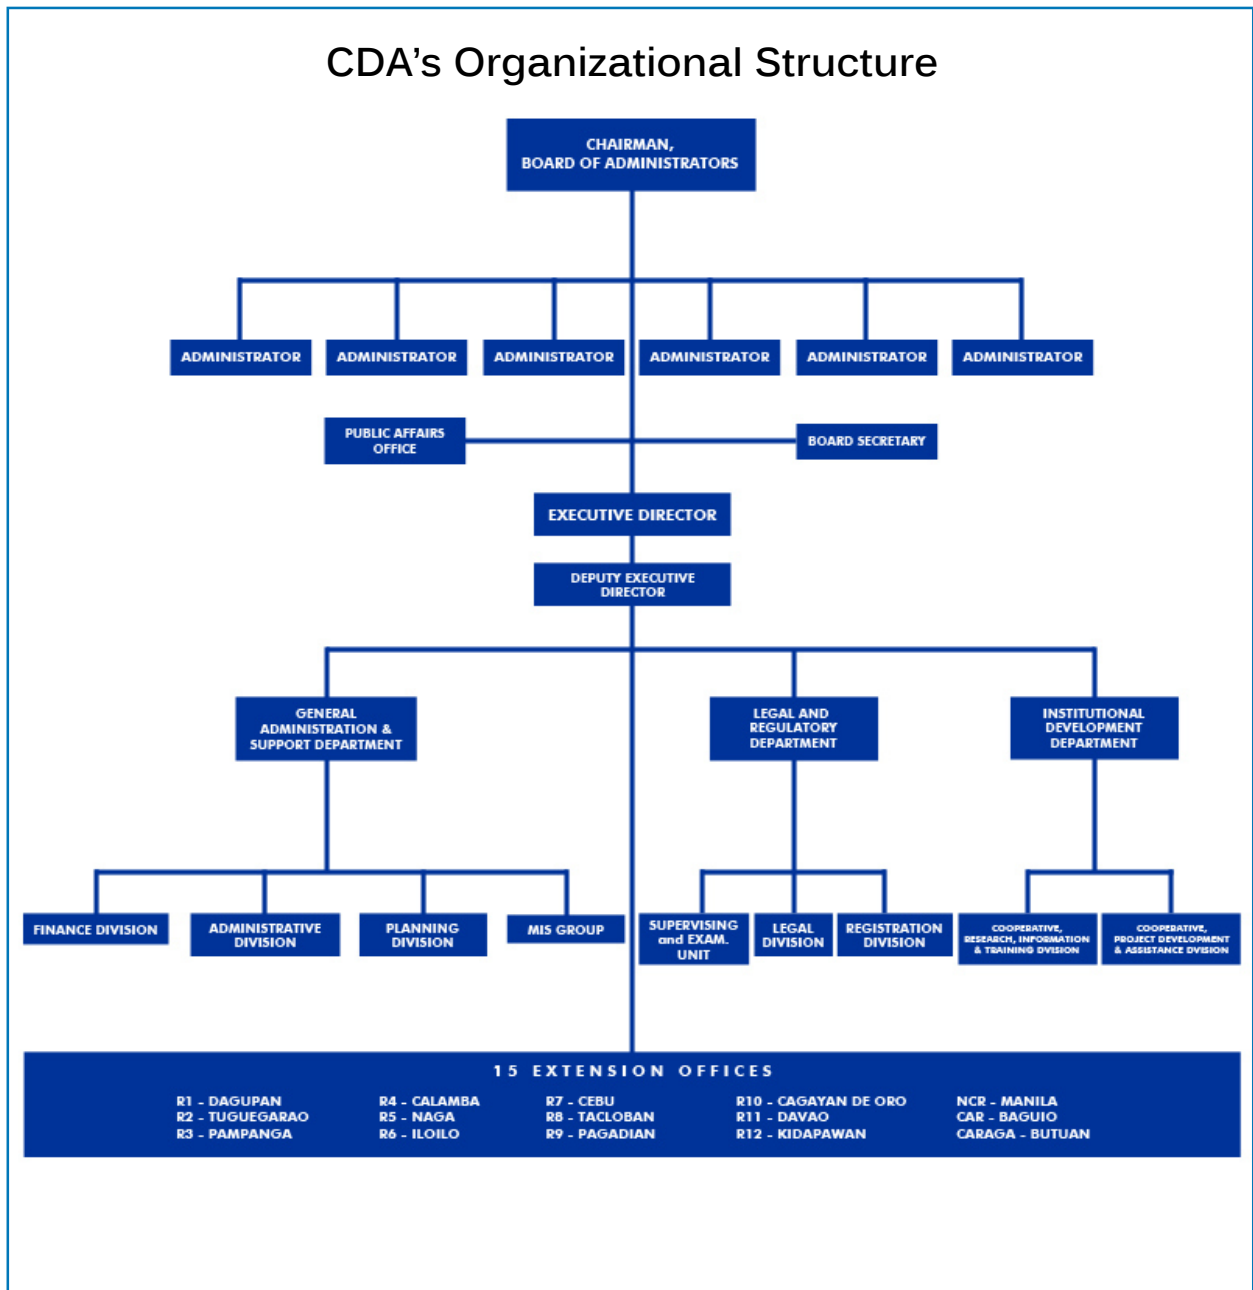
CDA's Organizational Structure

CHAIRMAN, BOARD OF ADMINISTRATORS

ADMINISTRATOR

ADMINISTRATOR

ADMINISTRATOR

ADMINISTRATOR

ADMINISTRATOR

ADMINISTRATOR

PUBLIC AFFAIRS OFFICE

BOARD SECRETARY

EXECUTIVE DIRECTOR

DEPUTY EXECUTIVE DIRECTOR

GENERAL ADMINISTRATION & SUPPORT DEPARTMENT

LEGAL AND REGULATORY DEPARTMENT

INSTITUTIONAL DEVELOPMENT DEPARTMENT

FINANCE DIVISION

ADMINISTRATIVE DIVISION

PLANNING DIVISION

MIS GROUP

SUPERVISING and EXAM. UNIT

LEGAL DIVISION

REGISTRATION DIVISION

COOPERATIVE, RESEARCH, INFORMATION & TRAINING DIVISION

COOPERATIVE, PROJECT DEVELOPMENT & ASSISTANCE DIVISION

15 EXTENSION OFFICES

R1 - DAGUPAN
R2 - TUGUEGARAO
R3 - PAMPANGA

R4 - CALAMBA
R5 - NAGA
R6 - ILOILO

R7 - CEBU
R8 - TACLOBAN
R9 - PAGADIAN

R10 - CAGAYAN DE ORO
R11 - DAVAO
R12 - KIDAPAWAN

NCR - MANILA
CAR - BAGUIO
CARAGA - BUTUAN